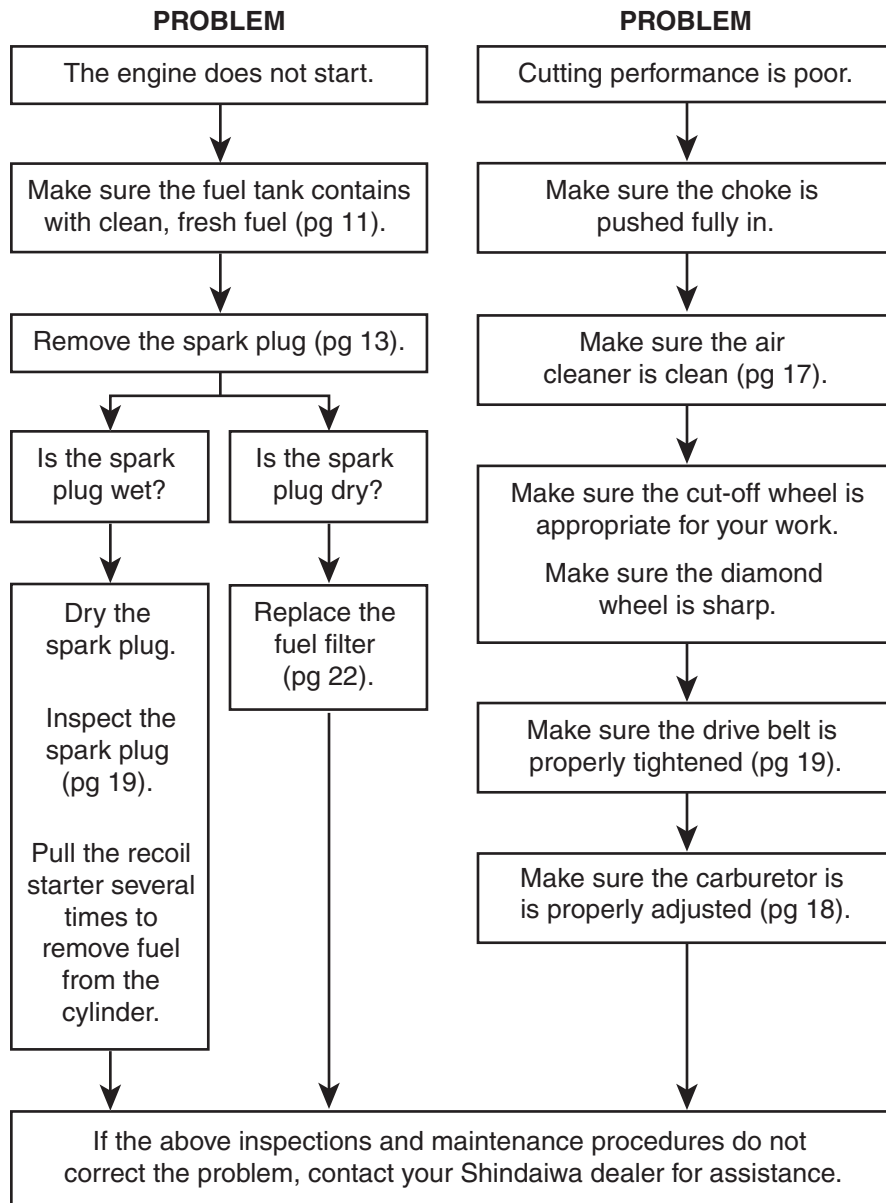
PROBLEM

The engine does not start.

Make sure the fuel tank contains with clean, fresh fuel (pg 11).

Remove the spark plug (pg 13).

Is the spark plug wet?

Dry the spark plug.

Inspect the spark plug (pg 19).

Pull the recoil starter several times to remove fuel from the cylinder.

Is the spark plug dry?

Replace the fuel filter (pg 22).

PROBLEM

Cutting performance is poor.

Make sure the choke is pushed fully in.

Make sure the air cleaner is clean (pg 17).

Make sure the cut-off wheel is appropriate for your work.

Make sure the diamond wheel is sharp.

Make sure the drive belt is properly tightened (pg 19).

Make sure the carburetor is is properly adjusted (pg 18).

If the above inspections and maintenance procedures do not correct the problem, contact your Shindaiwa dealer for assistance.